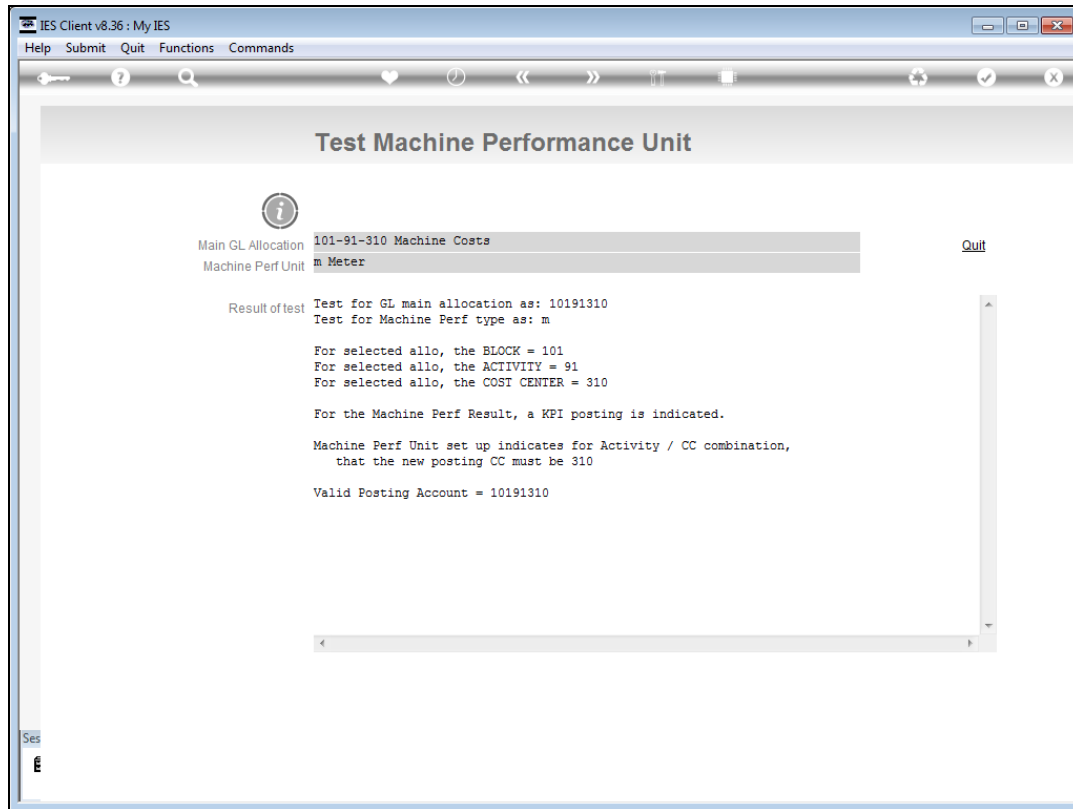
IES Client v8.36 : My IES

Help Submit Quit Functions Commands

Test Machine Performance Unit

Main GL Allocation 101-91-310 Machine Costs

Machine Perf Unit m Meter

Quit

Result of test Test for GL main allocation as: 10191310
Test for Machine Perf type as: m

For selected allo, the BLOCK = 101
For selected allo, the ACTIVITY = 91
For selected allo, the COST CENTER = 310

For the Machine Perf Result, a KPI posting is indicated.

Machine Perf Unit set up indicates for Activity / CC combination,
that the new posting CC must be 310

Valid Posting Account = 10191310

Ses